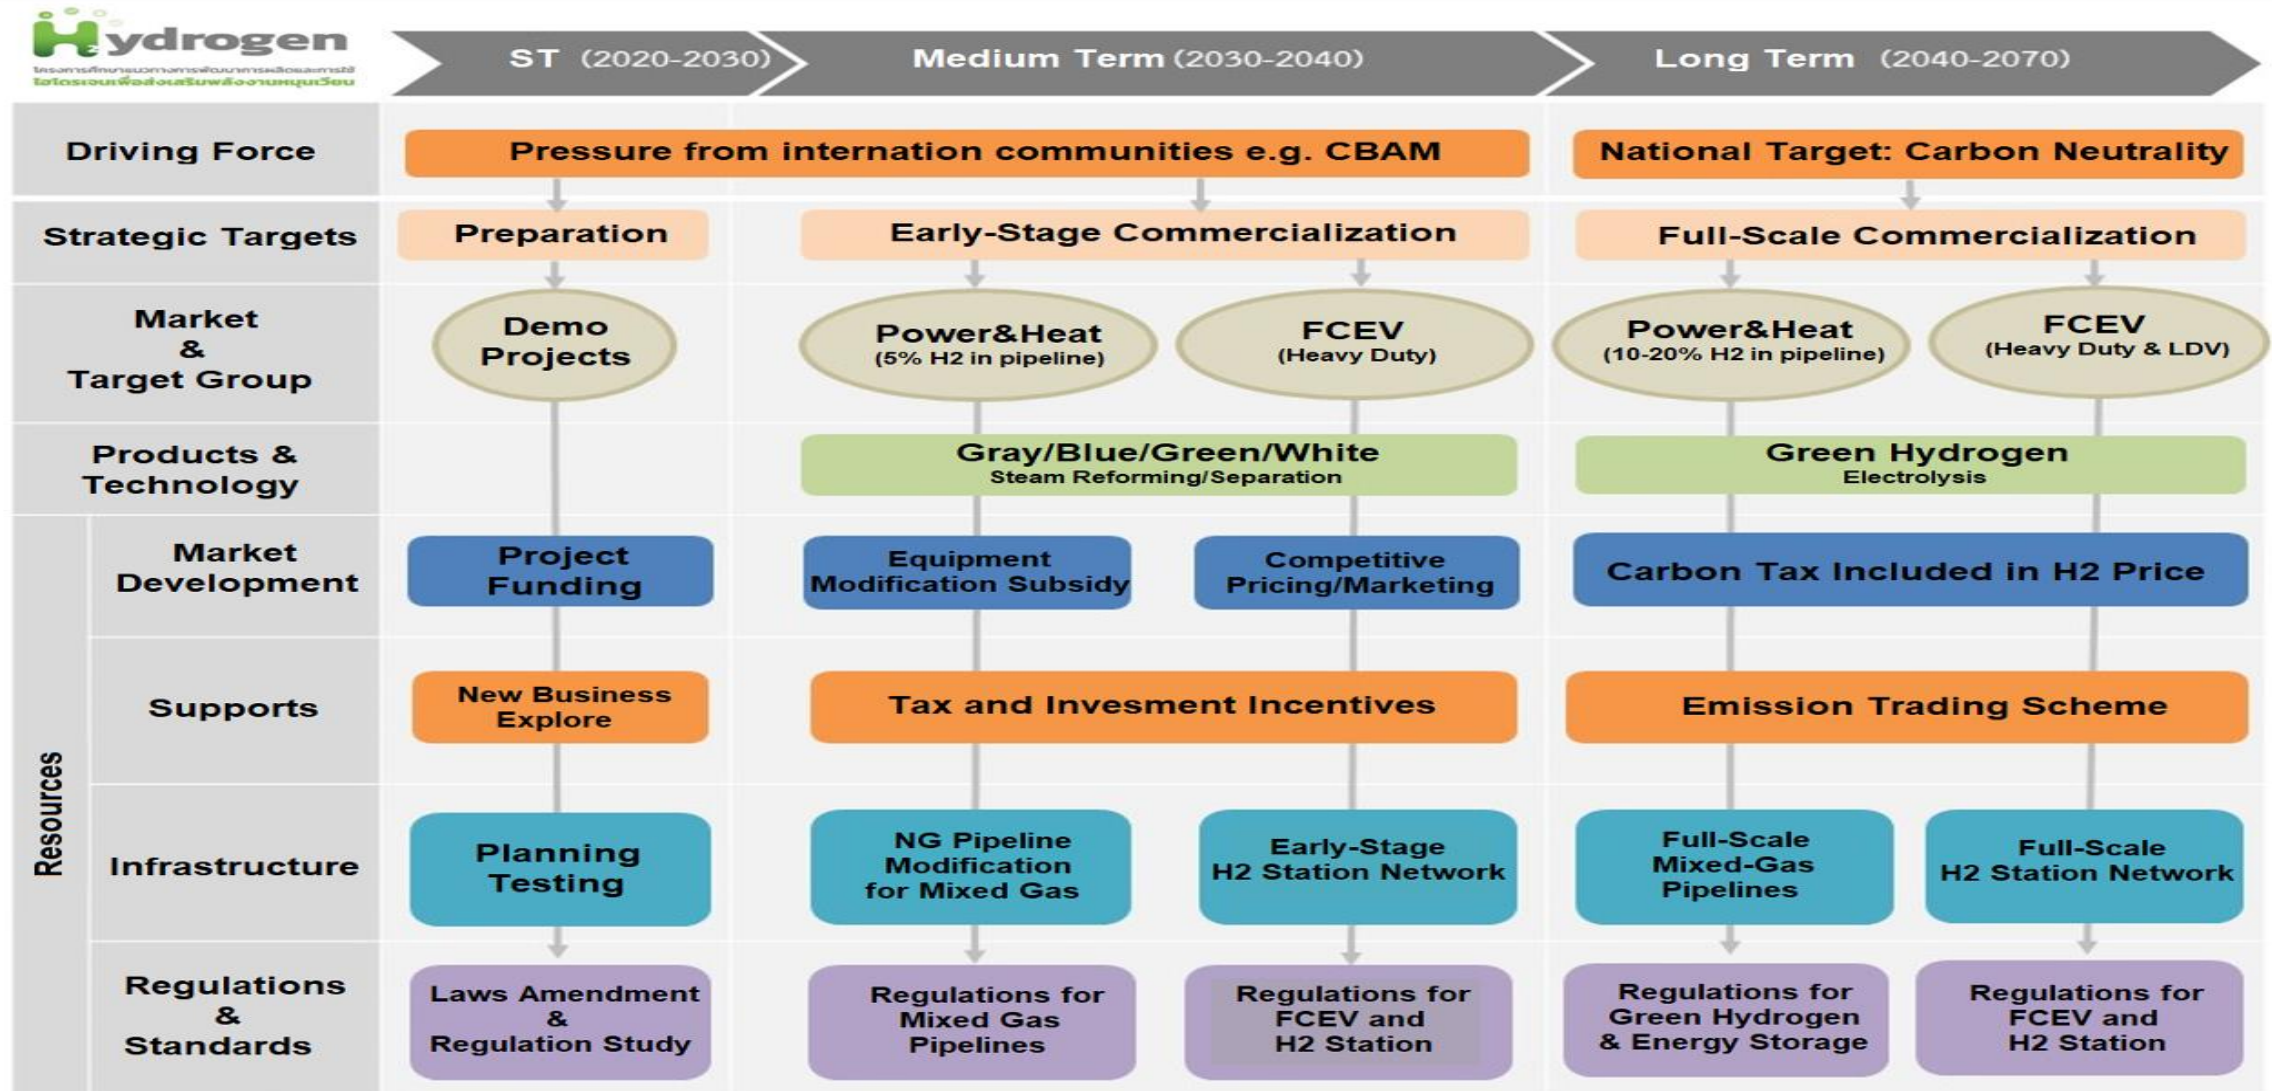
Hydrogen

โครงการศึกษาแนวทางการพัฒนาการผลิตและการใช้ไฮโดรเจนเพื่อส่งเสริมพลังงานหมุนเวียน

ST (2020-2030) | Medium Term (2030-2040) | Long Term (2040-2070)

Driving Force: Pressure from internation communities e.g. CBAM | National Target: Carbon Neutrality

Strategic Targets: Preparation | Early-Stage Commercialization | Full-Scale Commercialization

Market & Target Group: Demo Projects | Power&Heat (5% H2 in pipeline) | FCEV (Heavy Duty) | Power&Heat (10-20% H2 in pipeline) | FCEV (Heavy Duty & LDV)

Products & Technology: Gray/Blue/Green/White Steam Reforming/Separation | Green Hydrogen Electrolysis

Resources

Market Development: Project Funding | Equipment Modification Subsidy | Competitive Pricing/Marketing | Carbon Tax Included in H2 Price

Supports: New Business Explore | Tax and Invesment Incentives | Emission Trading Scheme

Infrastructure: Planning Testing | NG Pipeline Modification for Mixed Gas | Early-Stage H2 Station Network | Full-Scale Mixed-Gas Pipelines | Full-Scale H2 Station Network

Regulations & Standards: Laws Amendment & Regulation Study | Regulations for Mixed Gas Pipelines | Regulations for FCEV and H2 Station | Regulations for Green Hydrogen & Energy Storage | Regulations for FCEV and H2 Station